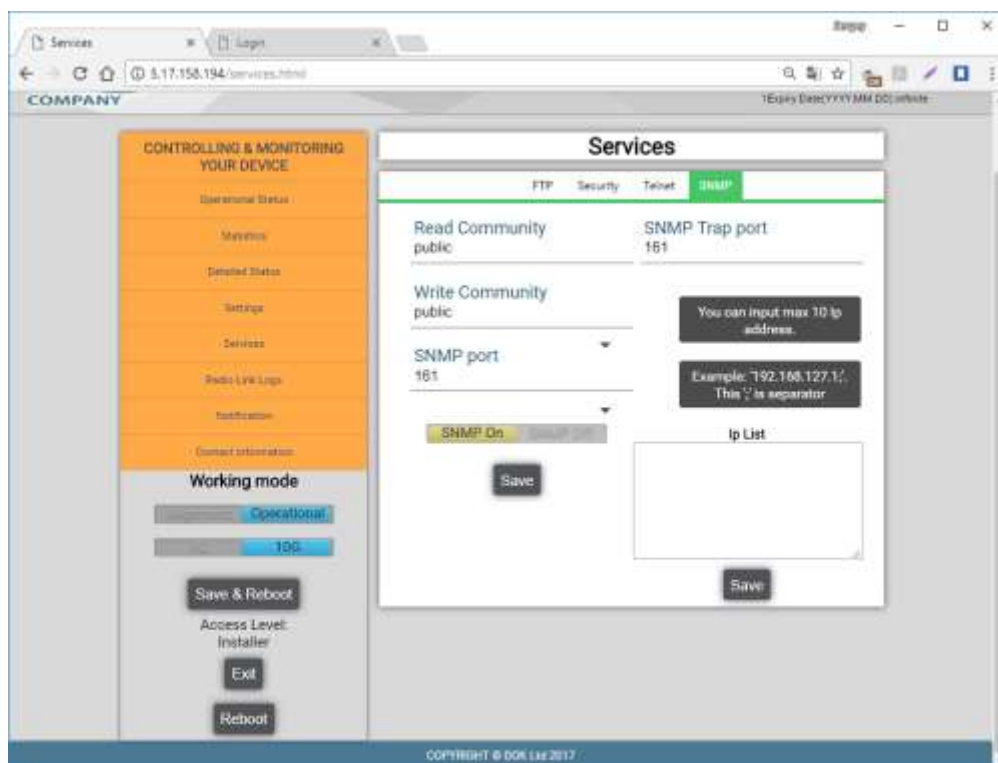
Services
Login
5.17.158.194/services.html
COMPANY
1Expiry Date(YYYY.MM.DD):infinite

CONTROLLING & MONITORING YOUR DEVICE
Operational Status
Statistics
Detailed Status
Settings
Services
Radio Link Logs
Notification
Contact information
Working mode
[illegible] Operational
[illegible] 100
Save & Reboot
Access Level: Installer
Exit
Reboot

Services
FTP Security Telnet SNMP
Read Community
public
SNMP Trap port
161
Write Community
public
You can input max 10 Ip address.
SNMP port
161
Example: '192.168.127.1;'. This ';' is separator
SNMP On SNMP Off
Ip List
Save
Save

COPYRIGHT © DOK Ltd 2017